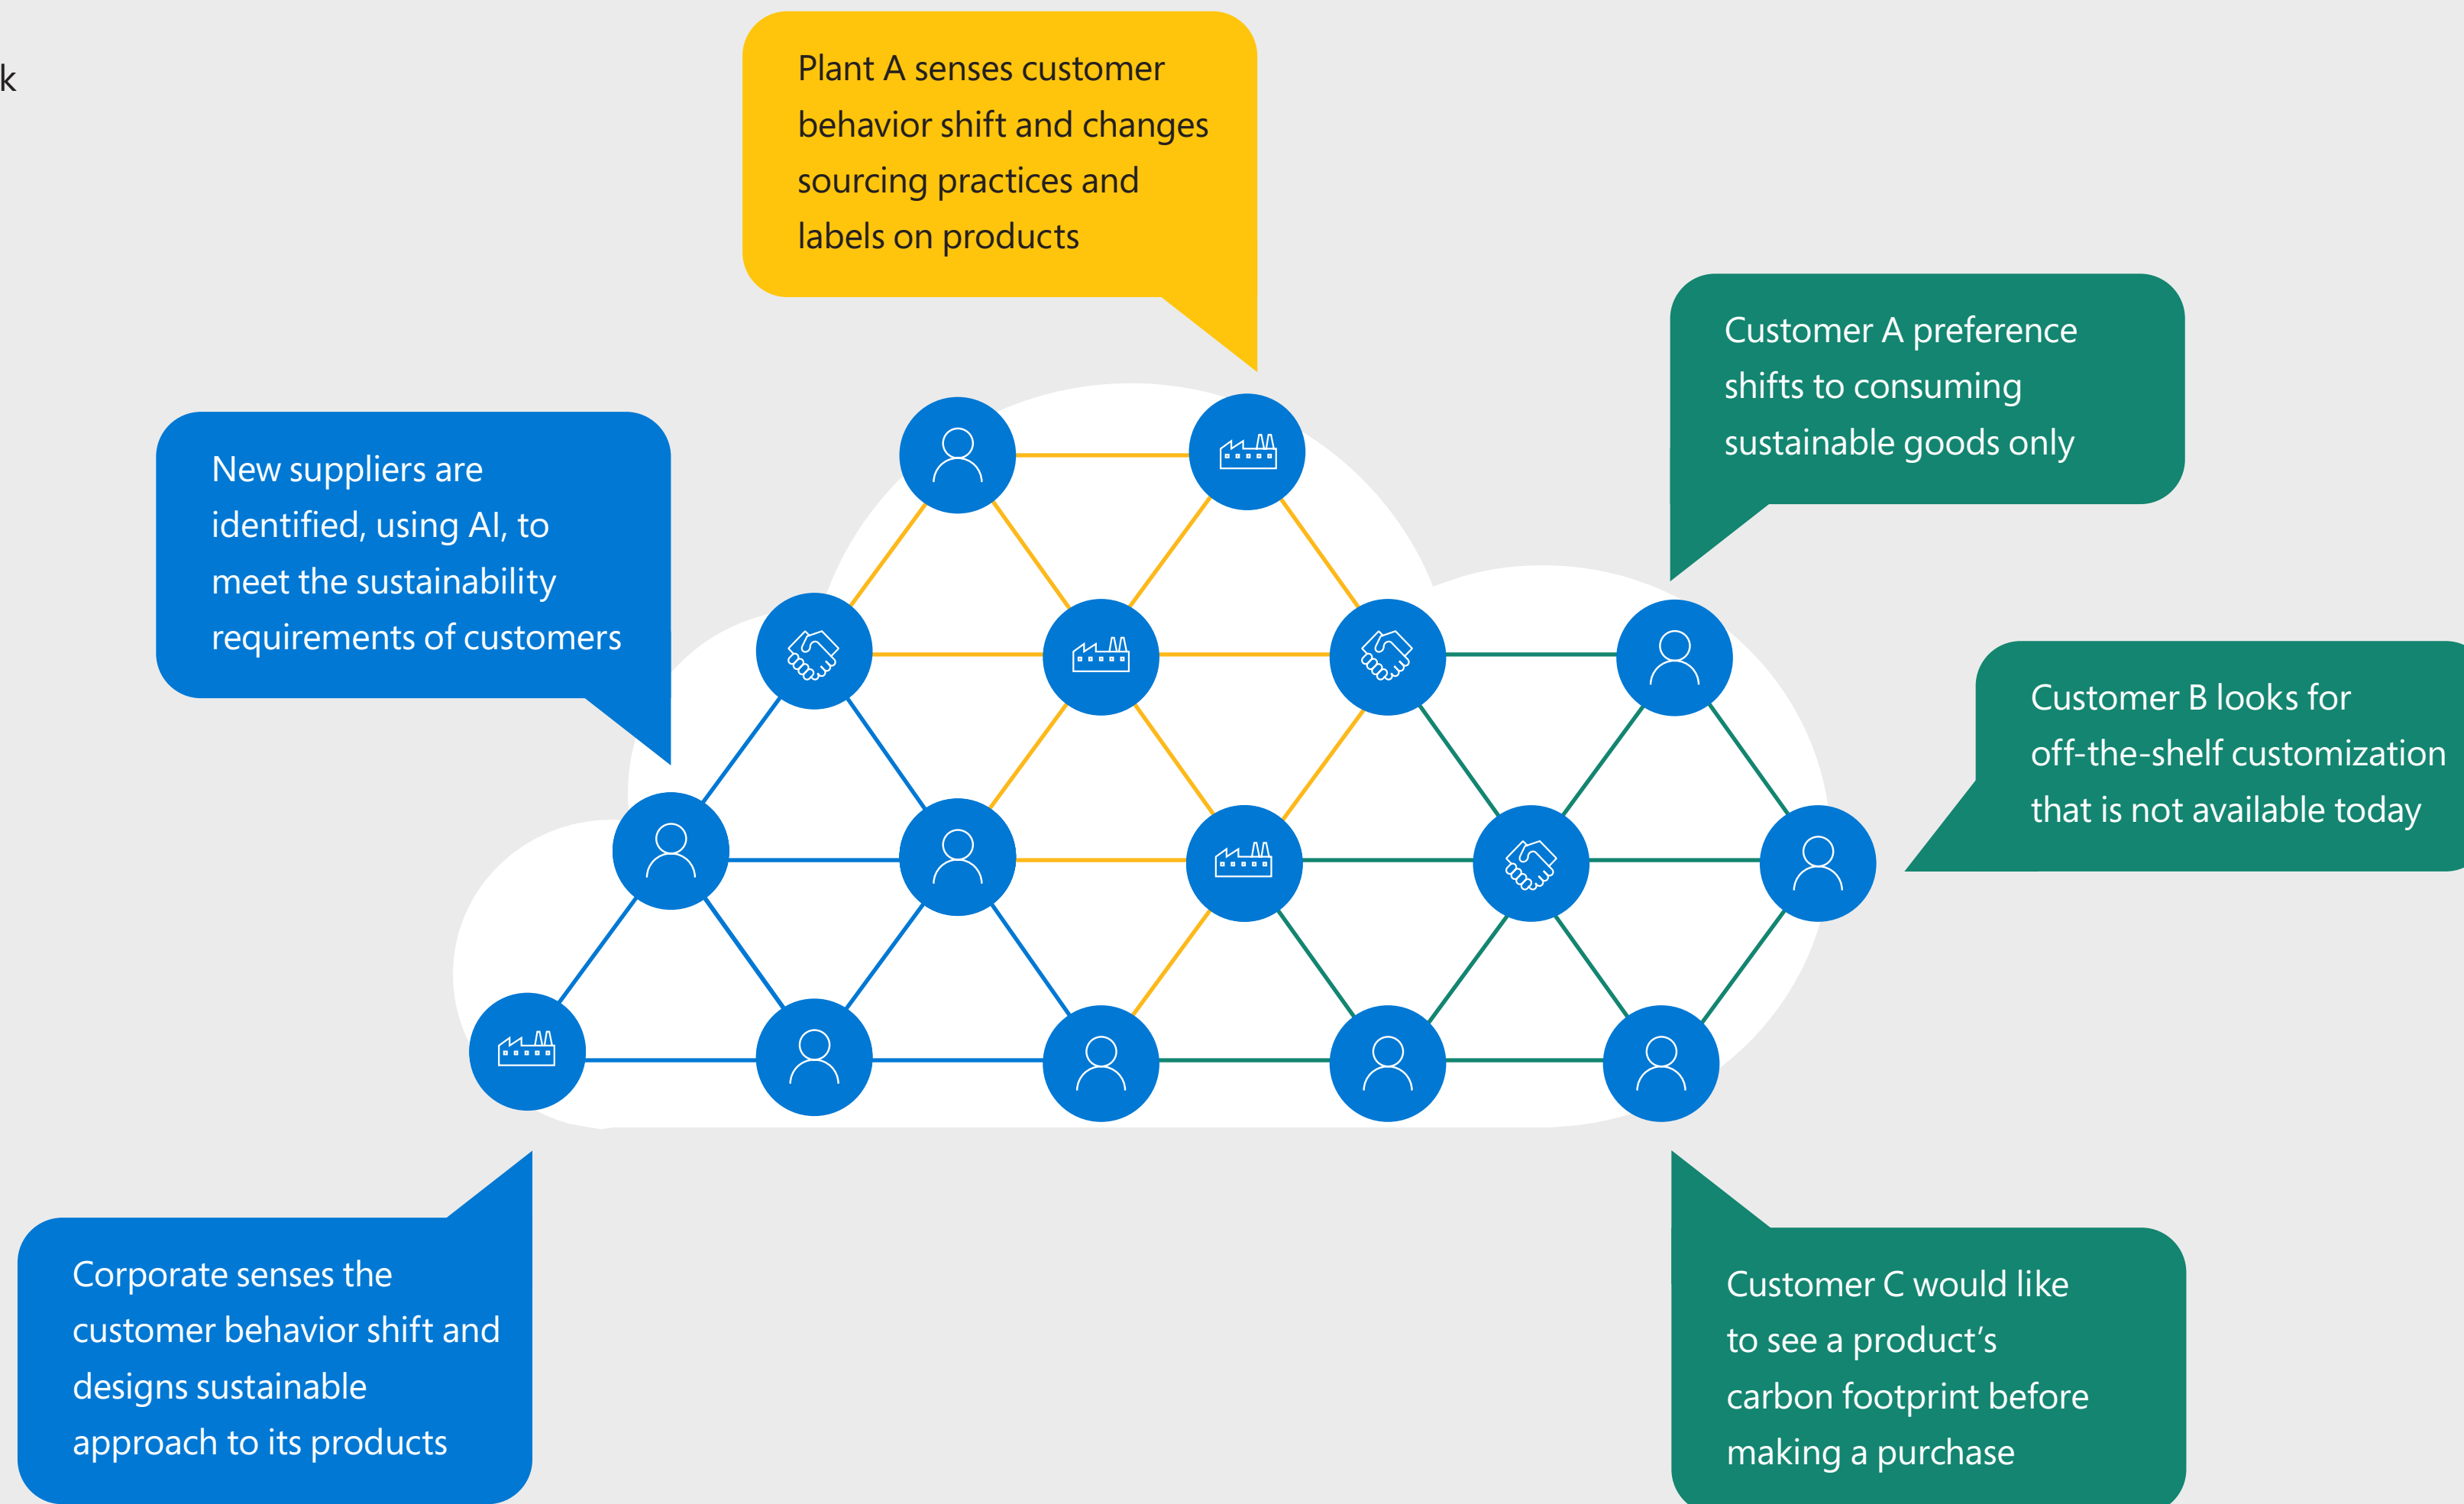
k

Plant A senses customer behavior shift and changes sourcing practices and labels on products

Customer A preference shifts to consuming sustainable goods only

New suppliers are identified, using AI, to meet the sustainability requirements of customers

Customer B looks for off-the-shelf customization that is not available today

Corporate senses the customer behavior shift and designs sustainable approach to its products

Customer C would like to see a product's carbon footprint before making a purchase